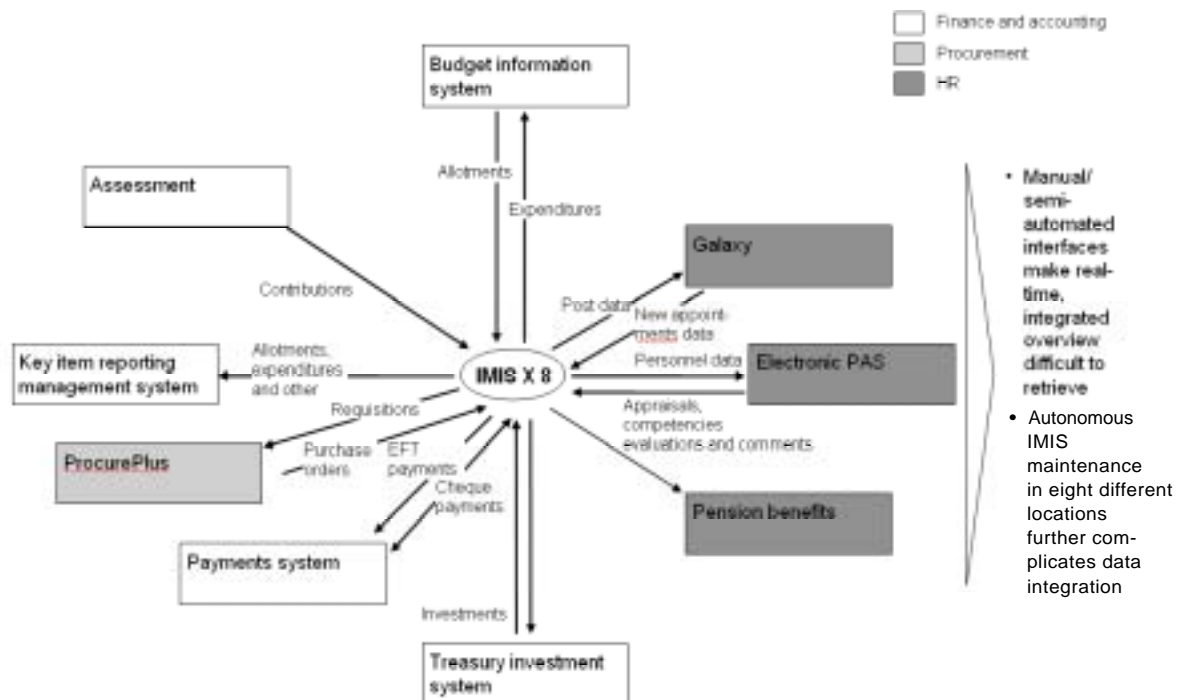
Finance and accounting
Procurement
HR

Budget information system

Allotments
Expenditures

Assessment

Contributions

Galaxy

Post data
New appointments data

Key item reporting management system

Allotments, expenditures and other

IMIS X 8

Personnel data
Electronic PAS

Requisitions

Appraisals, competencies evaluations and comments

ProcurePlus

Purchase orders
EFT payments
Cheque payments

Pension benefits

Payments system

Investments

Treasury investment system

• Manual/ semi-automated interfaces make real-time, integrated overview difficult to retrieve

• Autonomous IMIS maintenance in eight different locations further complicates data integration